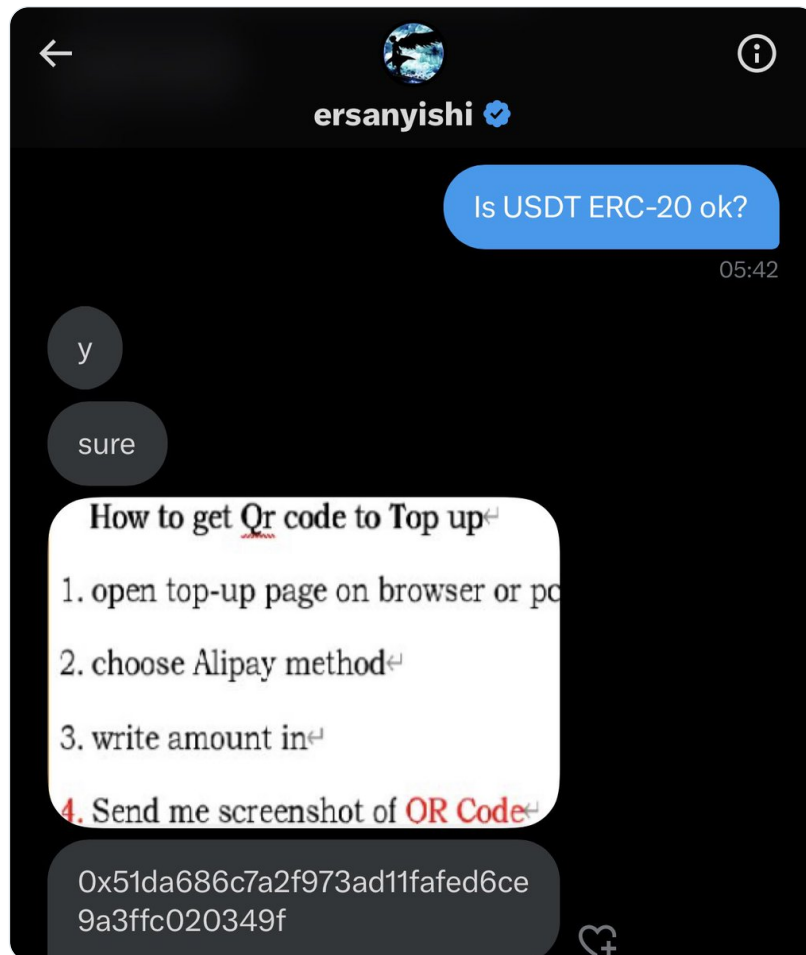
ersanyishi

Is USDT ERC-20 ok?

05:42

y

sure

How to get Qr code to Top up

1. open top-up page on browser or pc

2. choose Alipay method

3. write amount in

4. Send me screenshot of QR Code

0x51da686c7a2f973ad11fafed6ce9a3ffc020349f